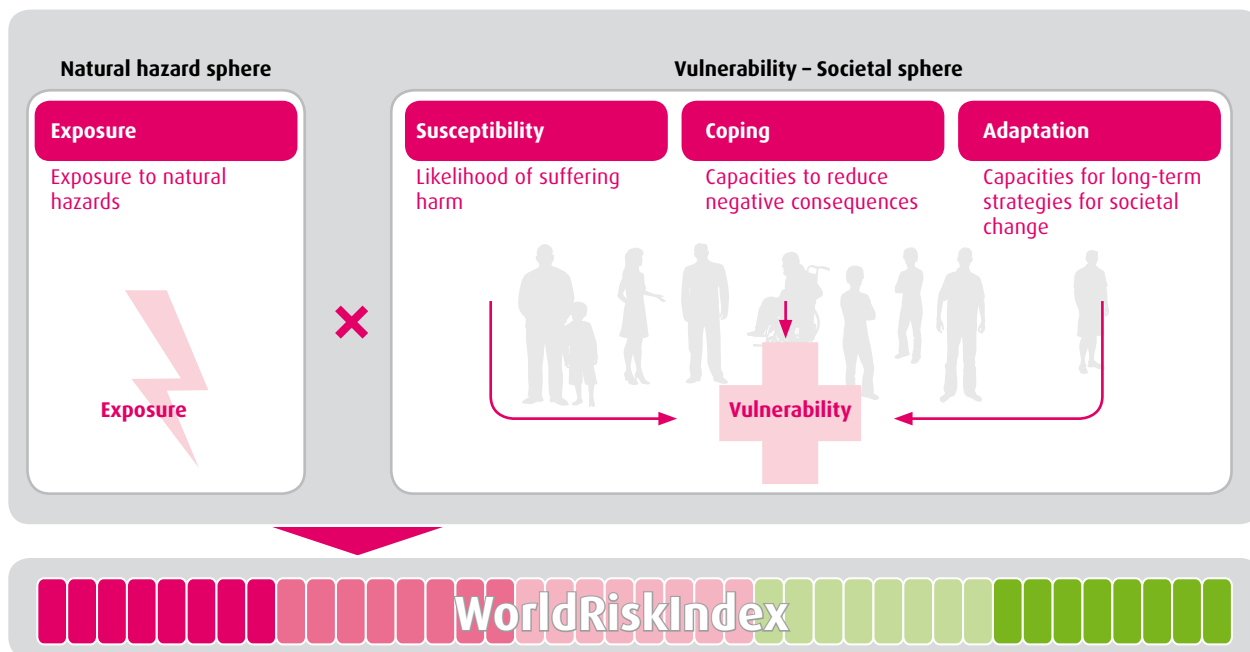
Natural hazard sphere

Vulnerability – Societal sphere

Exposure

Exposure to natural hazards

Exposure

Susceptibility

Likelihood of suffering harm

Coping

Capacities to reduce negative consequences

Adaptation

Capacities for long-term strategies for societal change

Vulnerability

WorldRiskIndex